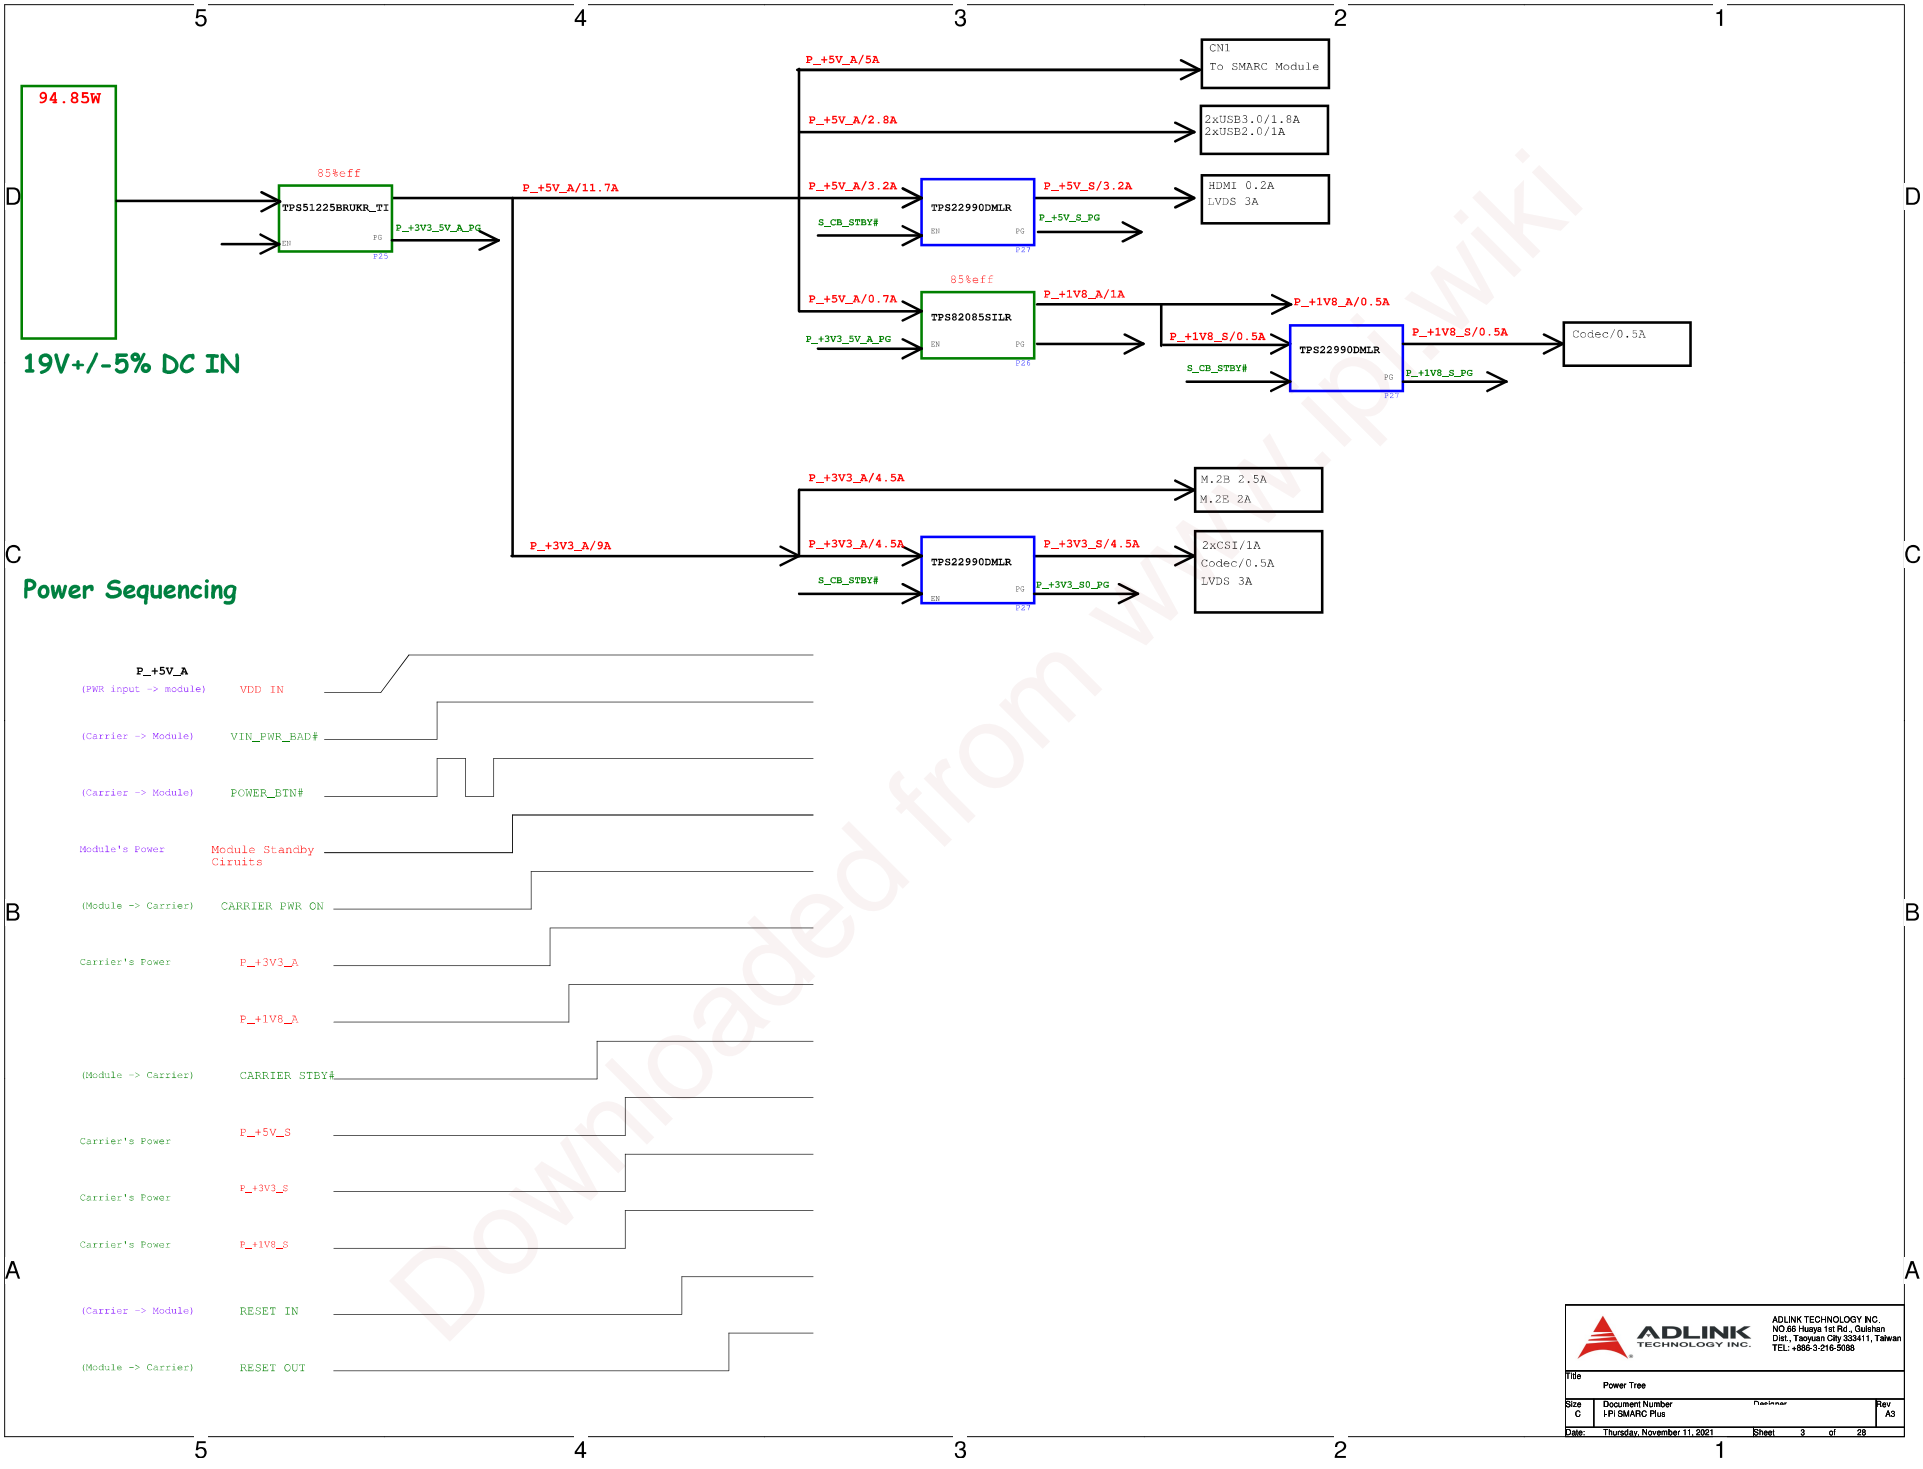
5 4 3 2 1

94.85W

19V+/-5% DC IN

85%eff

TPS51225BRUKR_TI

EN PG

P25

P_+3V3_5V_A_PG

P_+5V_A/11.7A

P_+5V_A/5A

CN1
To SMARC Module

P_+5V_A/2.8A

2xUSB3.0/1.8A
2xUSB2.0/1A

P_+5V_A/3.2A

TPS22990DMLR

EN PG

P27

S_CB_STBY#

P_+5V_S/3.2A

P_+5V_S_PG

HDMI 0.2A
LVDS 3A

85%eff

P_+5V_A/0.7A

TPS82085SILR

EN PG

P26

P_+3V3_5V_A_PG

P_+1V8_A/1A

P_+1V8_A/0.5A

P_+1V8_S/0.5A

TPS22990DMLR

PG

P27

S_CB_STBY#

P_+1V8_S/0.5A

P_+1V8_S_PG

Codec/0.5A

D D

P_+3V3_A/4.5A

M.2B 2.5A
M.2E 2A

P_+3V3_A/9A

P_+3V3_A/4.5A

TPS22990DMLR

PG
EN

P27

S_CB_STBY#

P_+3V3_S/4.5A

P_+3V3_S0_PG

2xCSI/1A
Codec/0.5A
LVDS 3A

C C

Power Sequencing

P_+5V_A
(PWR input -> module) VDD IN

(Carrier -> Module) VIN_PWR_BAD#

(Carrier -> Module) POWER_BTN#

Module's Power Module Standby Ciruits

B B

(Module -> Carrier) CARRIER PWR ON

Carrier's Power P_+3V3_A

P_+1V8_A

(Module -> Carrier) CARRIER STBY#

Carrier's Power P_+5V_S

Carrier's Power P_+3V3_S

Carrier's Power P_+1V8_S

A A

(Carrier -> Module) RESET IN

(Module -> Carrier) RESET OUT

Downloaded from www.lpiwiki

ADLINK TECHNOLOGY INC.

ADLINK TECHNOLOGY INC.
NO.66 Huaya 1st Rd., Guishan
Dist., Taoyuan City 333411, Taiwan
TEL: +886-3-216-5088

Title
Power Tree

Size C Document Number I-Pi SMARC Plus Designer Rev A3

Date: Thursday, November 11, 2021 Sheet 3 of 28

5 4 3 2 1